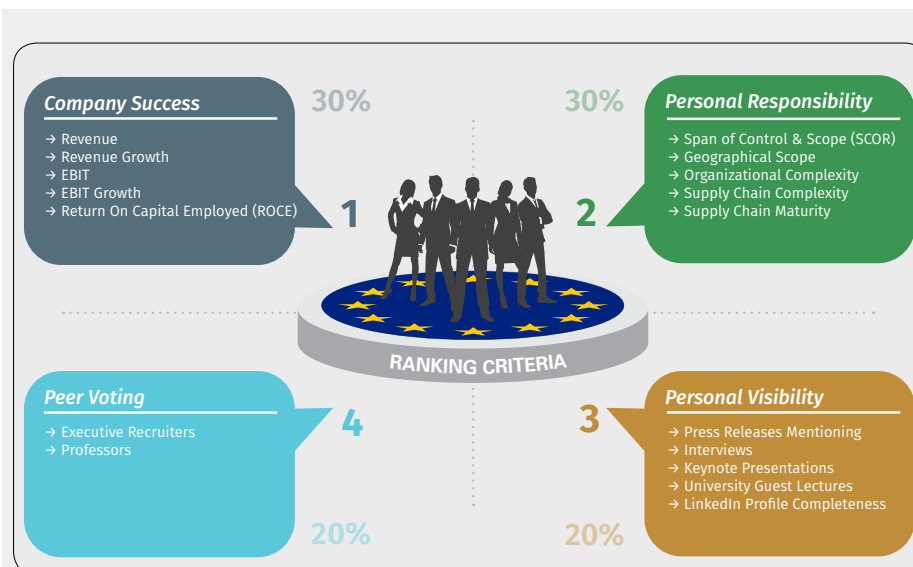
Company Success

→ Revenue
→ Revenue Growth
→ EBIT
→ EBIT Growth
→ Return On Capital Employed (ROCE)

30%

1

30%

Personal Responsibility

→ Span of Control & Scope (SCOR)
→ Geographical Scope
→ Organizational Complexity
→ Supply Chain Complexity
→ Supply Chain Maturity

2

RANKING CRITERIA

Peer Voting

→ Executive Recruiters
→ Professors

4

20%

3

Personal Visibility

→ Press Releases Mentioning
→ Interviews
→ Keynote Presentations
→ University Guest Lectures
→ LinkedIn Profile Completeness

20%